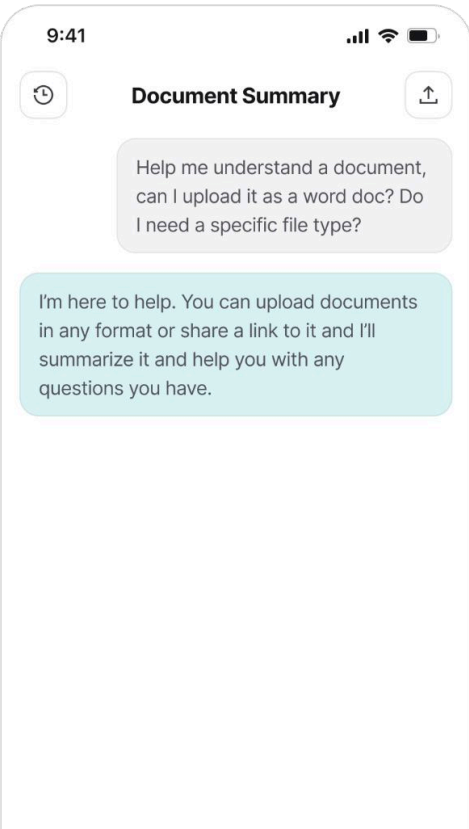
9:41

Document Summary

Help me understand a document, can I upload it as a word doc? Do I need a specific file type?

I'm here to help. You can upload documents in any format or share a link to it and I'll summarize it and help you with any questions you have.